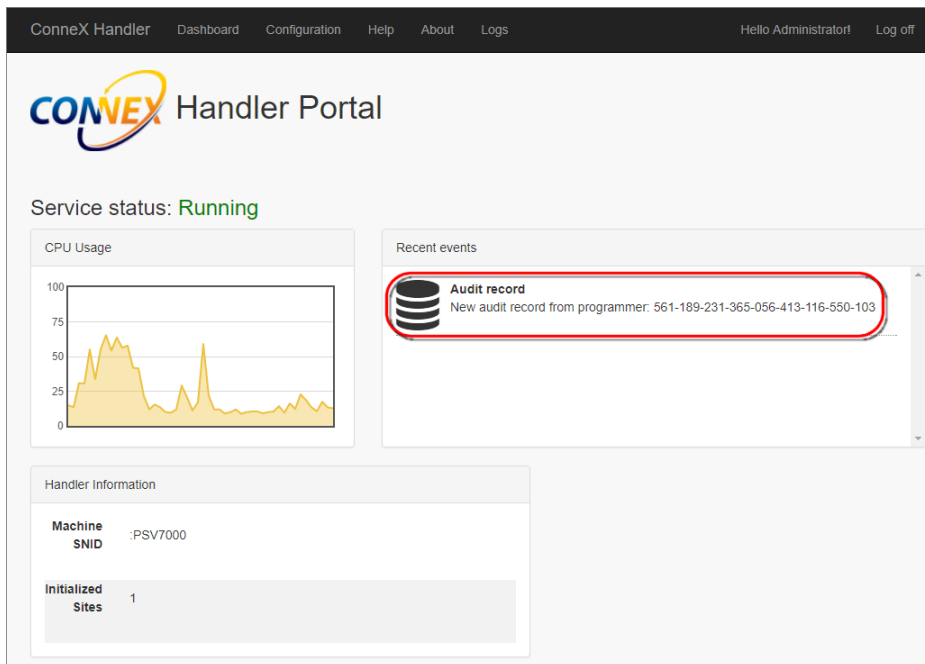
ConneX Handler Dashboard Configuration Help About Logs Hello Administrator! Log off

CONNEX Handler Portal

Service status: Running

CPU Usage

100
75
50
25
0

Recent events

Audit record
New audit record from programmer: 561-189-231-365-056-413-116-550-103

Handler Information

| Machine SNID | :PSV7000 |
|---|---|
| Initialized Sites | 1 |